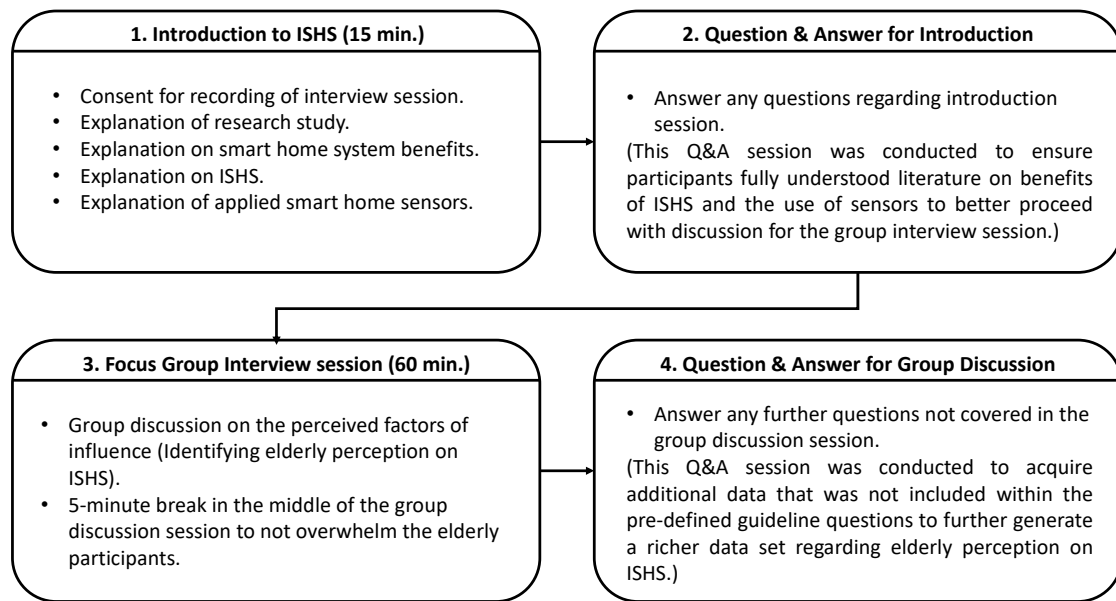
1. Introduction to ISHS (15 min.)

- Consent for recording of interview session.
- Explanation of research study.
- Explanation on smart home system benefits.
- Explanation on ISHS.
- Explanation of applied smart home sensors.

2. Question & Answer for Introduction

- Answer any questions regarding introduction session.

(This Q&A session was conducted to ensure participants fully understood literature on benefits of ISHS and the use of sensors to better proceed with discussion for the group interview session.)

3. Focus Group Interview session (60 min.)

- Group discussion on the perceived factors of influence (Identifying elderly perception on ISHS).
- 5-minute break in the middle of the group discussion session to not overwhelm the elderly participants.

4. Question & Answer for Group Discussion

- Answer any further questions not covered in the group discussion session.

(This Q&A session was conducted to acquire additional data that was not included within the pre-defined guideline questions to further generate a richer data set regarding elderly perception on ISHS.)